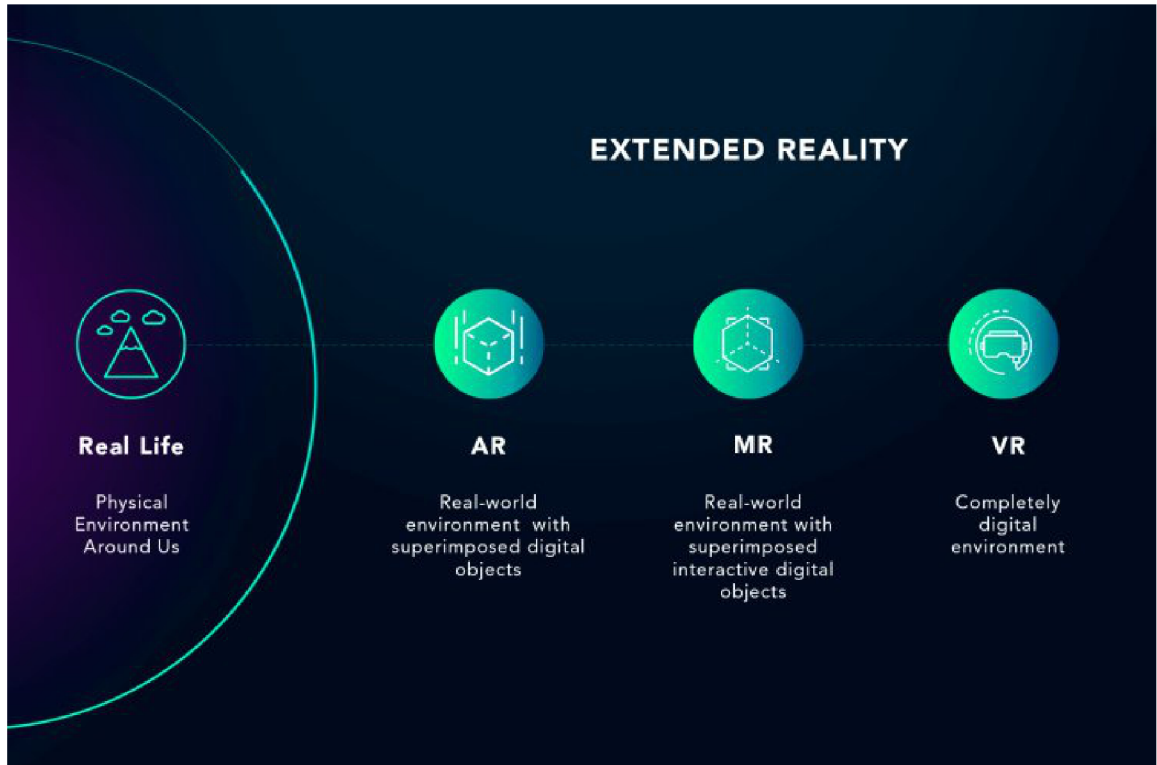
EXTENDED REALITY

Real Life

Physical Environment Around Us

AR

Real-world environment with superimposed digital objects

MR

Real-world environment with superimposed interactive digital objects

VR

Completely digital environment